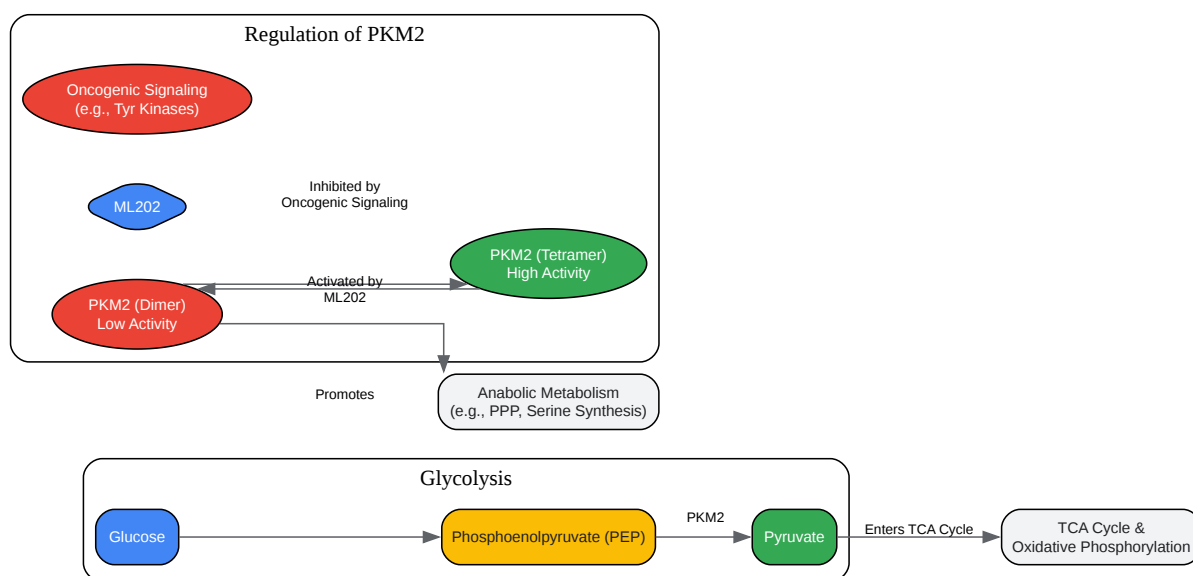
Regulation of PKM2

Oncogenic Signaling
(e.g., Tyr Kinases)

ML202

Inhibited by
Oncogenic Signaling

PKM2 (Tetramer)
High Activity

Activated by
ML202

PKM2 (Dimer)
Low Activity

Promotes

Anabolic Metabolism
(e.g., PPP, Serine Synthesis)

Glycolysis

Glucose

Phosphoenolpyruvate (PEP)

PKM2

Pyruvate

Enters TCA Cycle

TCA Cycle &
Oxidative Phosphorylation